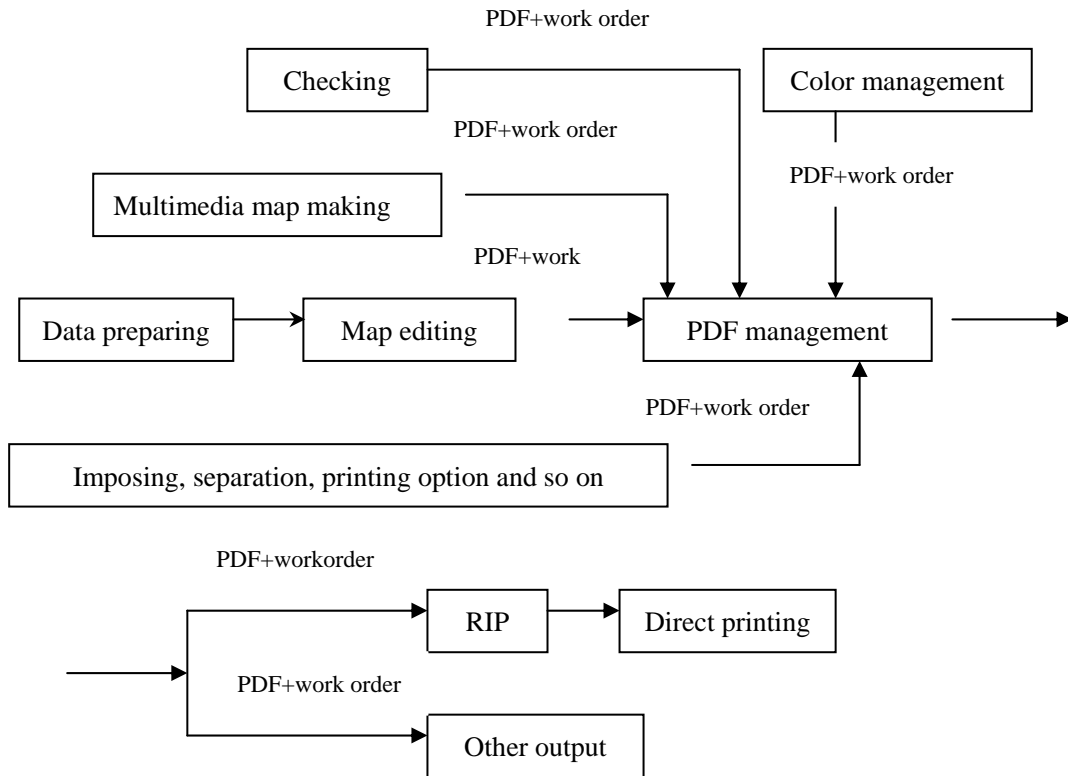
PDF+work order

Checking

Color management

PDF+work order

Multimedia map making

PDF+work order

PDF+work

Data preparing

Map editing

PDF management

PDF+work order

Imposing, separation, printing option and so on

PDF+workorder

RIP

Direct printing

PDF+work order

Other output